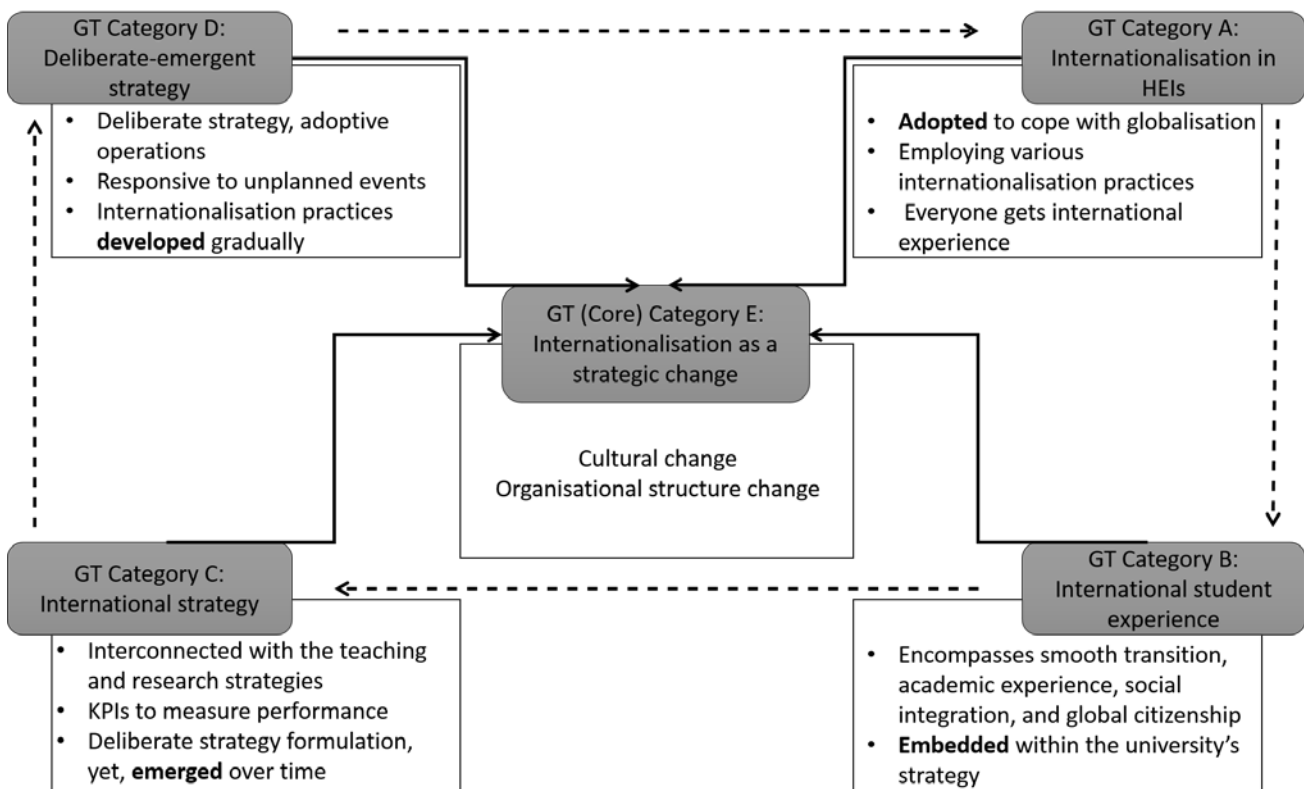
GT Category D: Deliberate-emergent strategy

- Deliberate strategy, adoptive operations
- Responsive to unplanned events
- Internationalisation practices **developed** gradually

GT Category A: Internationalisation in HEIs

- **Adopted** to cope with globalisation
- Employing various internationalisation practices
- Everyone gets international experience

GT (Core) Category E: Internationalisation as a strategic change

Cultural change
Organisational structure change

GT Category C: International strategy

- Interconnected with the teaching and research strategies
- KPIs to measure performance
- Deliberate strategy formulation, yet, **emerged** over time

GT Category B: International student experience

- Encompasses smooth transition, academic experience, social integration, and global citizenship
- **Embedded** within the university's strategy